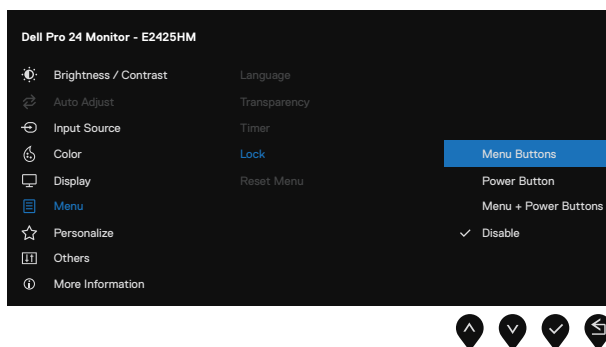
Dell Pro 24 Monitor - E2425HM

Brightness / Contrast
Auto Adjust
Input Source
Color
Display
Menu
Personalize
Others
More Information

Language
Transparency
Timer
Lock
Reset Menu

Menu Buttons
Power Button
Menu + Power Buttons
Disable